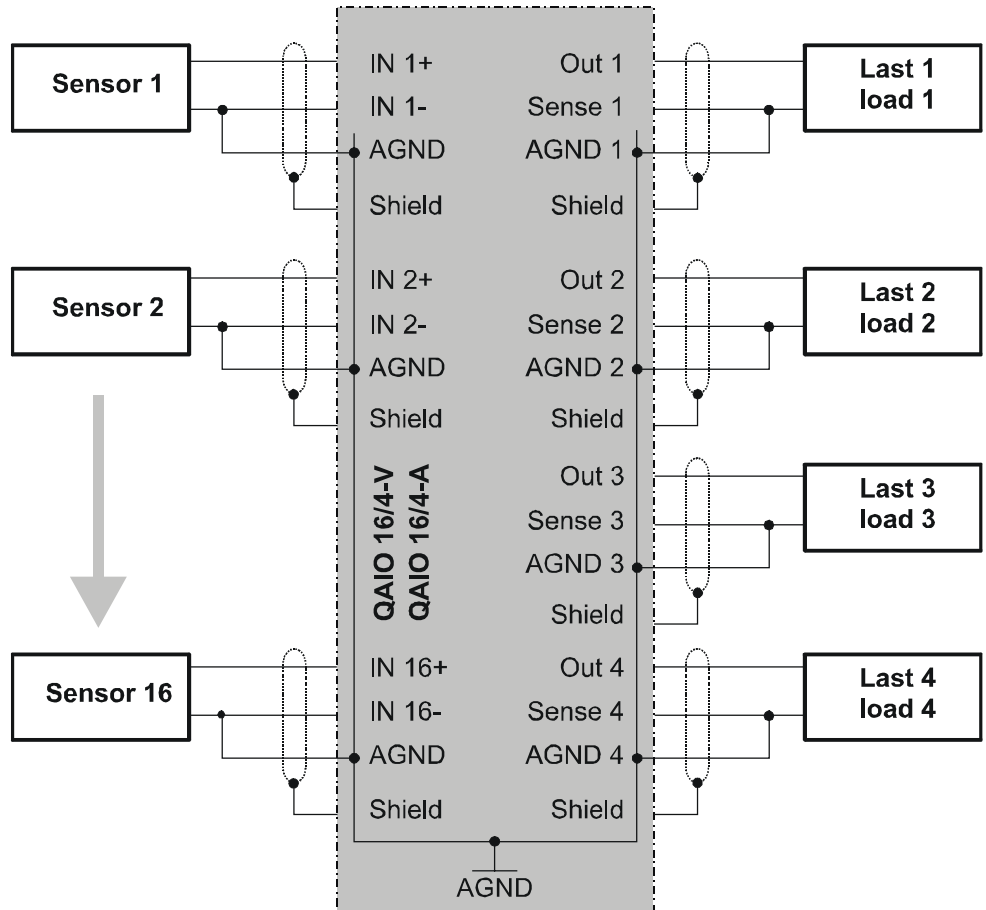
Sensor 1

IN 1+
IN 1-
AGND
Shield

Out 1
Sense 1
AGND 1
Shield

Last 1
load 1

Sensor 2

IN 2+
IN 2-
AGND
Shield

Out 2
Sense 2
AGND 2
Shield

Last 2
load 2

QAIO 16/4-V
QAIO 16/4-A

Out 3
Sense 3
AGND 3
Shield

Last 3
load 3

Sensor 16

IN 16+
IN 16-
AGND
Shield

Out 4
Sense 4
AGND 4
Shield

Last 4
load 4

AGND